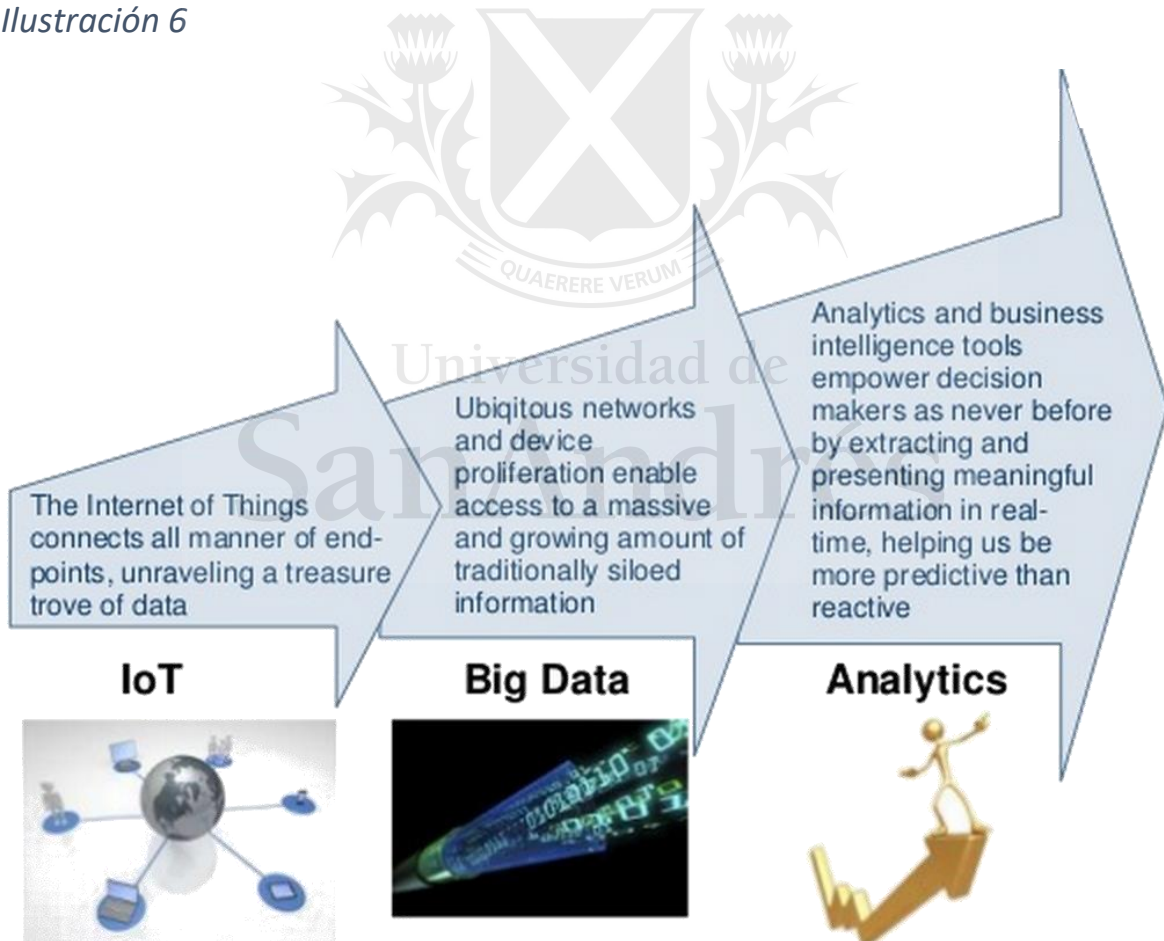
Ilustración 6

QUAERERE VERUM

Universidad de San Andrés

The Internet of Things connects all manner of endpoints, unraveling a treasure trove of data

Ubiqitous networks and device proliferation enable access to a massive and growing amount of traditionally siloed information

Analytics and business intelligence tools empower decision makers as never before by extracting and presenting meaningful information in real-time, helping us be more predictive than reactive

IoT

Big Data

Analytics